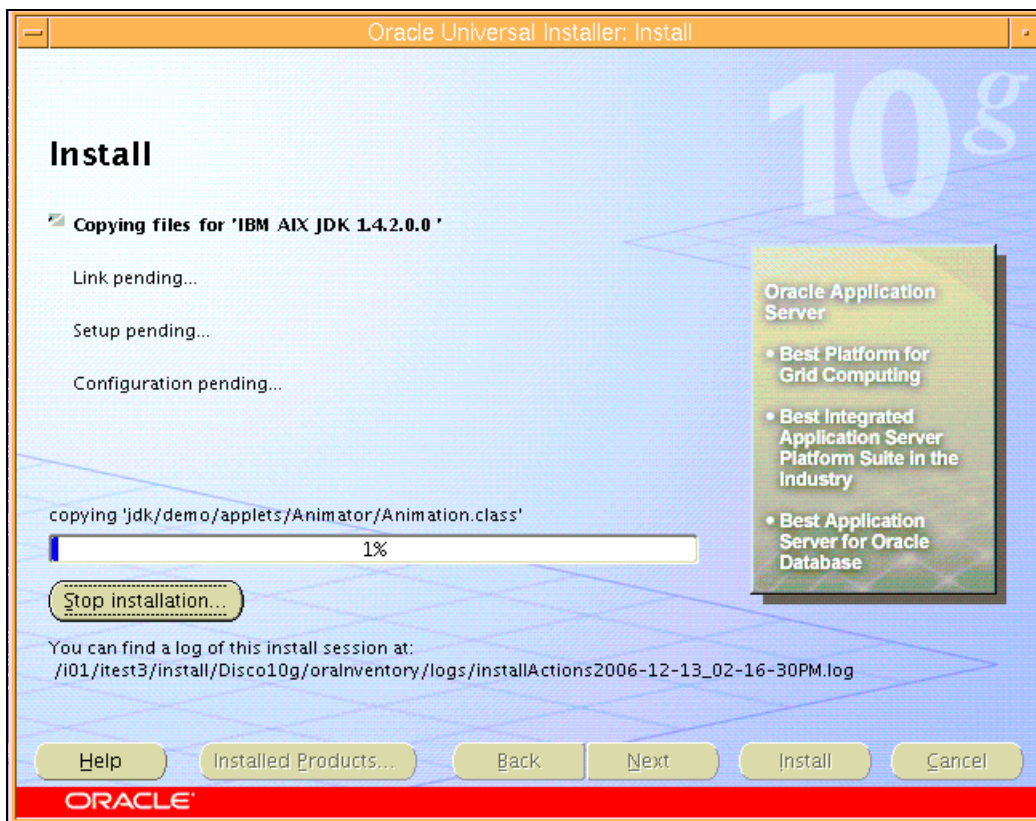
Oracle Universal Installer: Install

10g

Install

Copying files for 'IBM AIX JDK 1.4.2.0.0 '

Link pending...

Setup pending...

Configuration pending...

Oracle Application Server

• Best Platform for Grid Computing

• Best Integrated Application Server Platform Suite in the Industry

• Best Application Server for Oracle Database

copying 'jdk/demo/applets/Animator/Animation.class'

1%

Stop installation...

You can find a log of this install session at:
/i01/itest3/install/Disco10g/oraInventory/logs/installActions2006-12-13_02-16-30PM.log

Help

Installed Products...

Back

Next

Install

Cancel

ORACLE